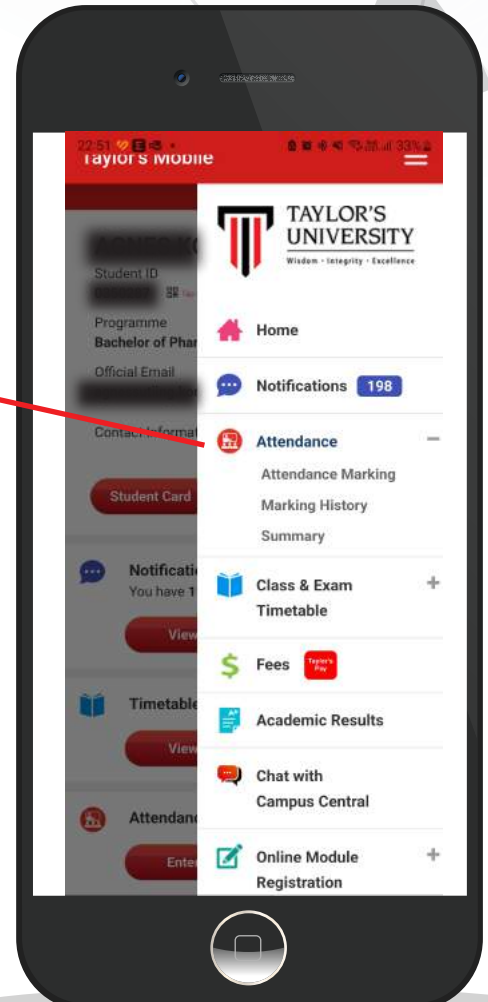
22:51

Taylor's Mobile

Student ID

Programme
Bachelor of Phar

Official Email

Contact Informat

Student Card

Notificati
You have 1

View

Timetable

View

Attendanc

Ente

TAYLOR'S UNIVERSITY
Wisdom · Integrity · Excellence

Home

Notifications 198

Attendance

Attendance Marking

Marking History

Summary

Class & Exam Timetable

Fees Taylor's Pay

Academic Results

Chat with Campus Central

Online Module Registration